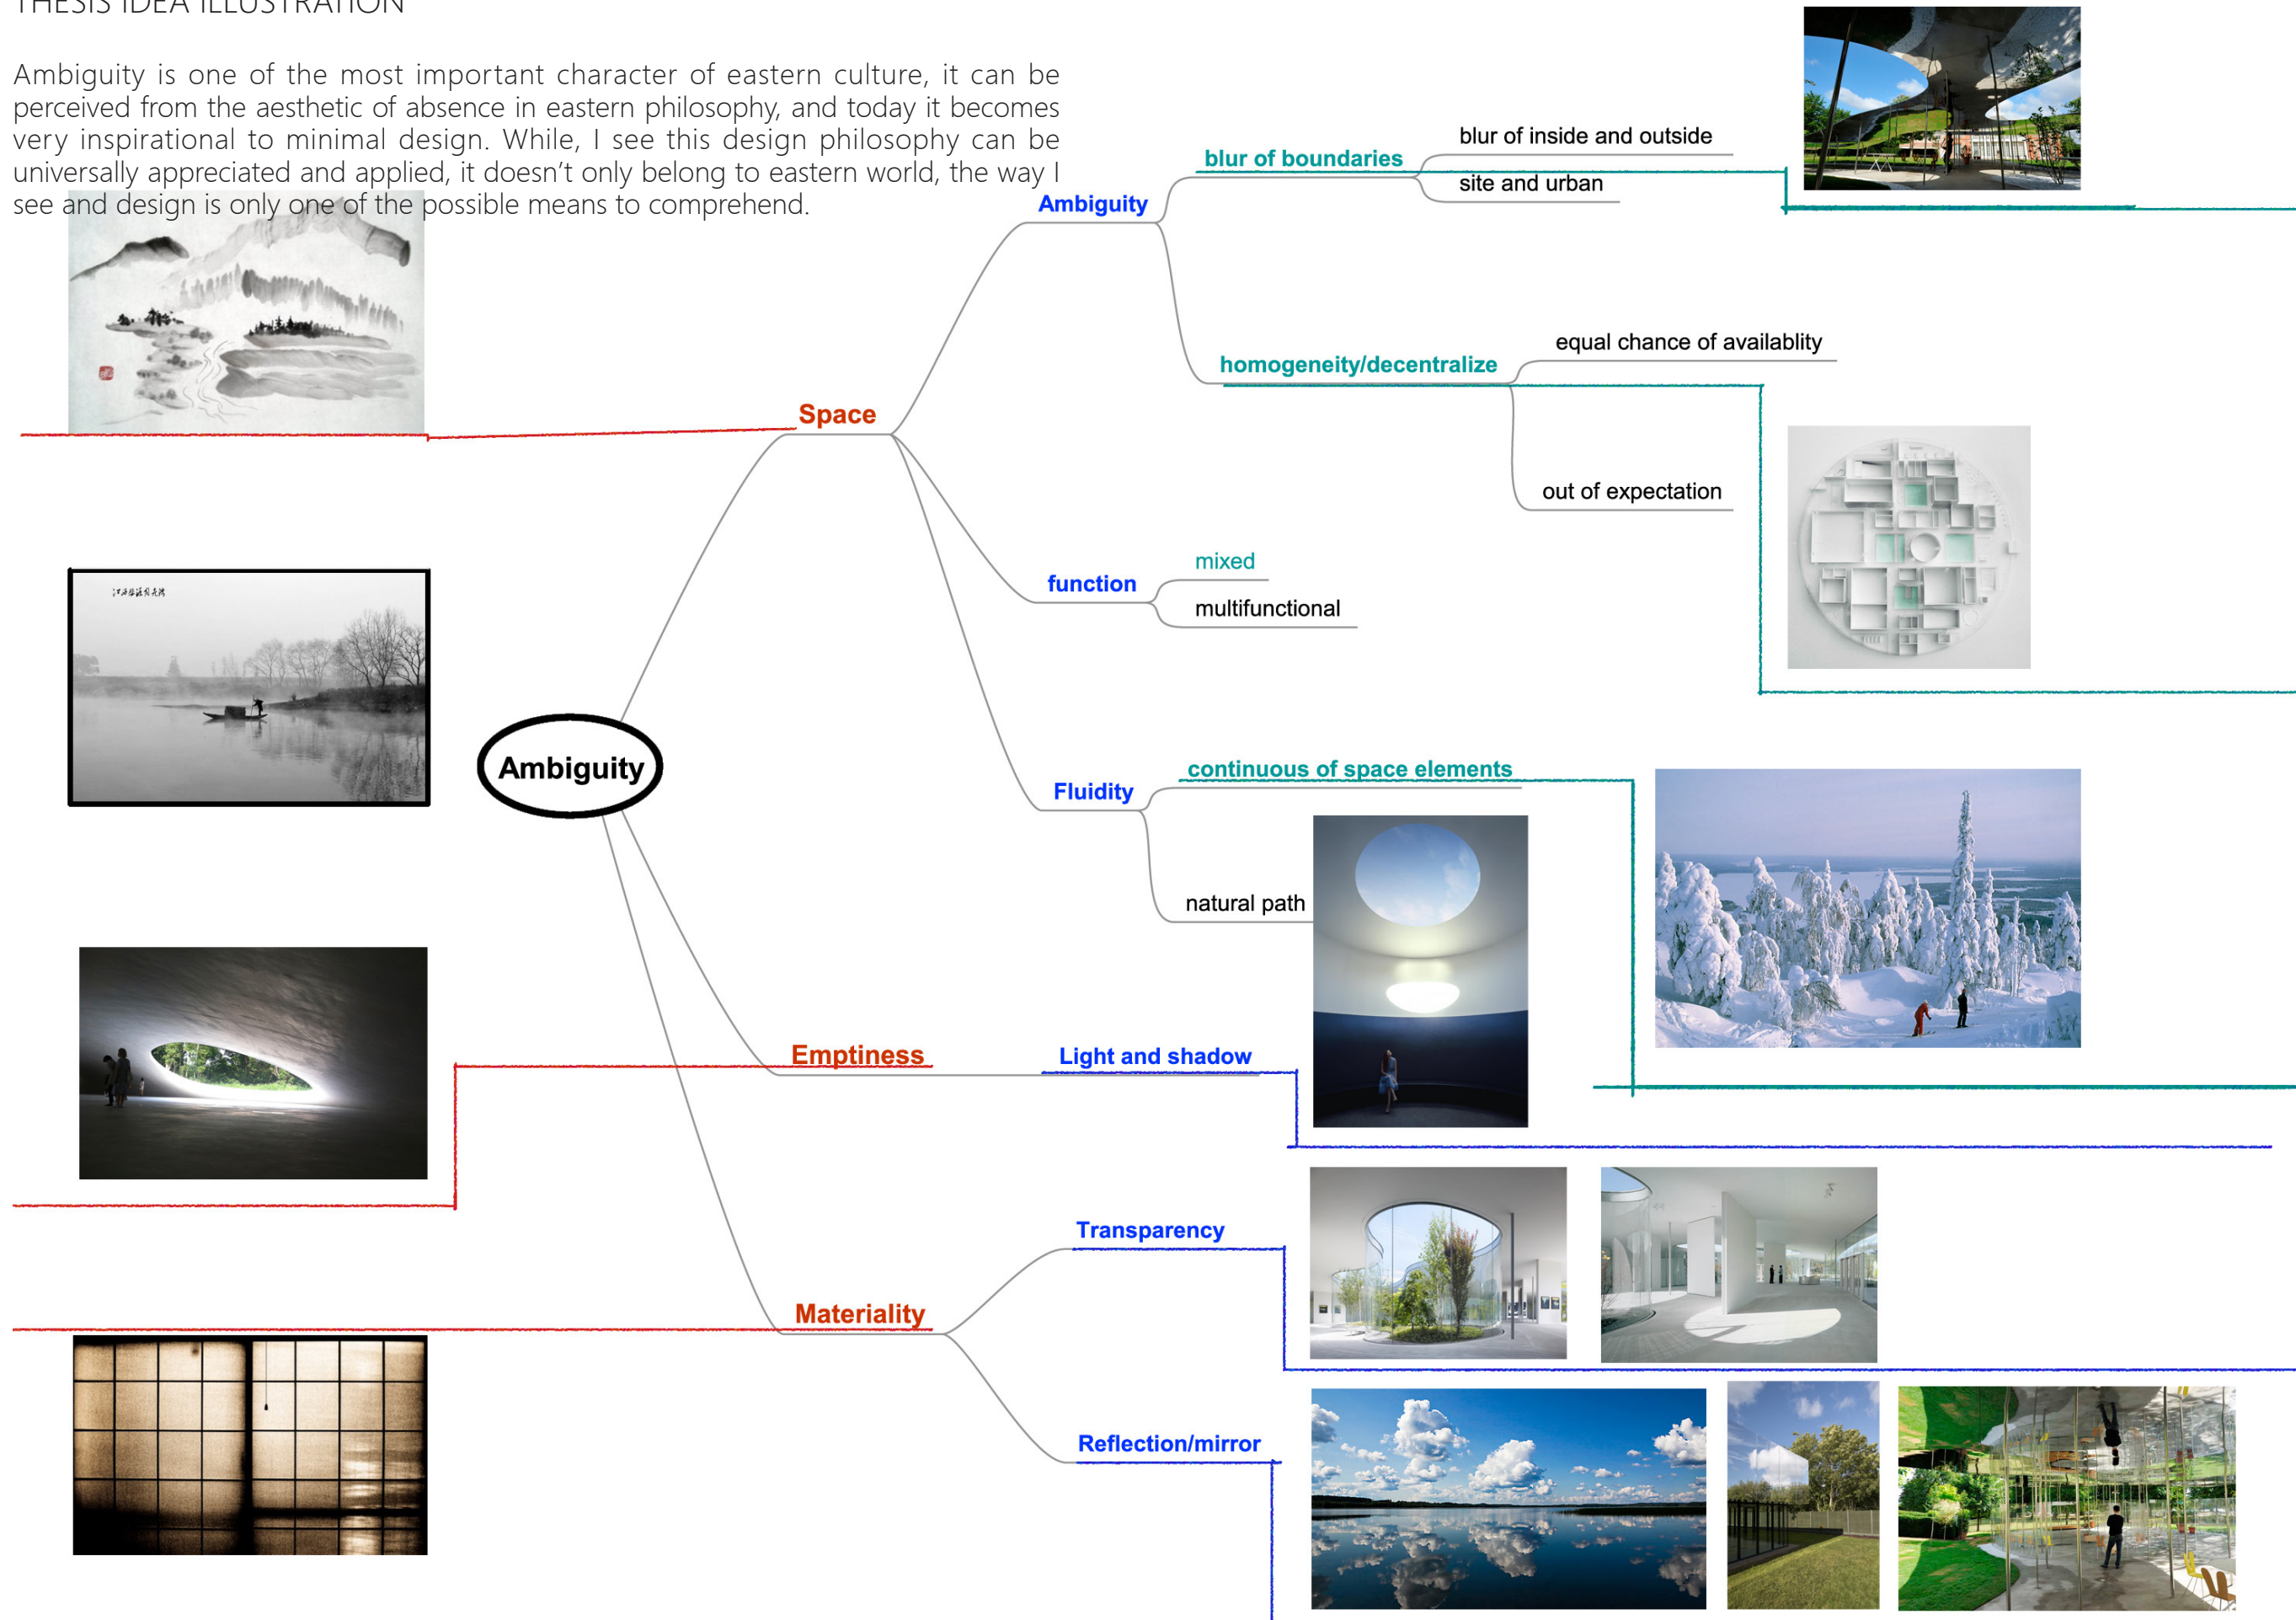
THESIS IDEA ILLUSTRATION

Ambiguity is one of the most important character of eastern culture, it can be perceived from the aesthetic of absence in eastern philosophy, and today it becomes very inspirational to minimal design. While, I see this design philosophy can be universally appreciated and applied, it doesn't only belong to eastern world, the way I see and design is only one of the possible means to comprehend.

Ambiguity

Space

Ambiguity

blur of boundaries

blur of inside and outside

site and urban

homogeneity/decentralize

equal chance of availablity

out of expectation

function

mixed

multifunctional

Fluidity

continuous of space elements

natural path

Emptiness

Light and shadow

Materiality

Transparency

Reflection/mirror